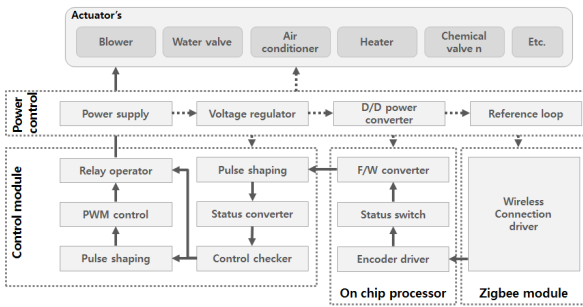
Actuator's

Blower

Water valve

Air conditioner

Heater

Chemical valve n

Etc.

Power control

Power supply

Voltage regulator

D/D power converter

Reference loop

Control module

Relay operator

PWM control

Pulse shaping

Pulse shaping

Status converter

Control checker

F/W converter

Status switch

Encoder driver

On chip processor

Wireless Connection driver

Zigbee module